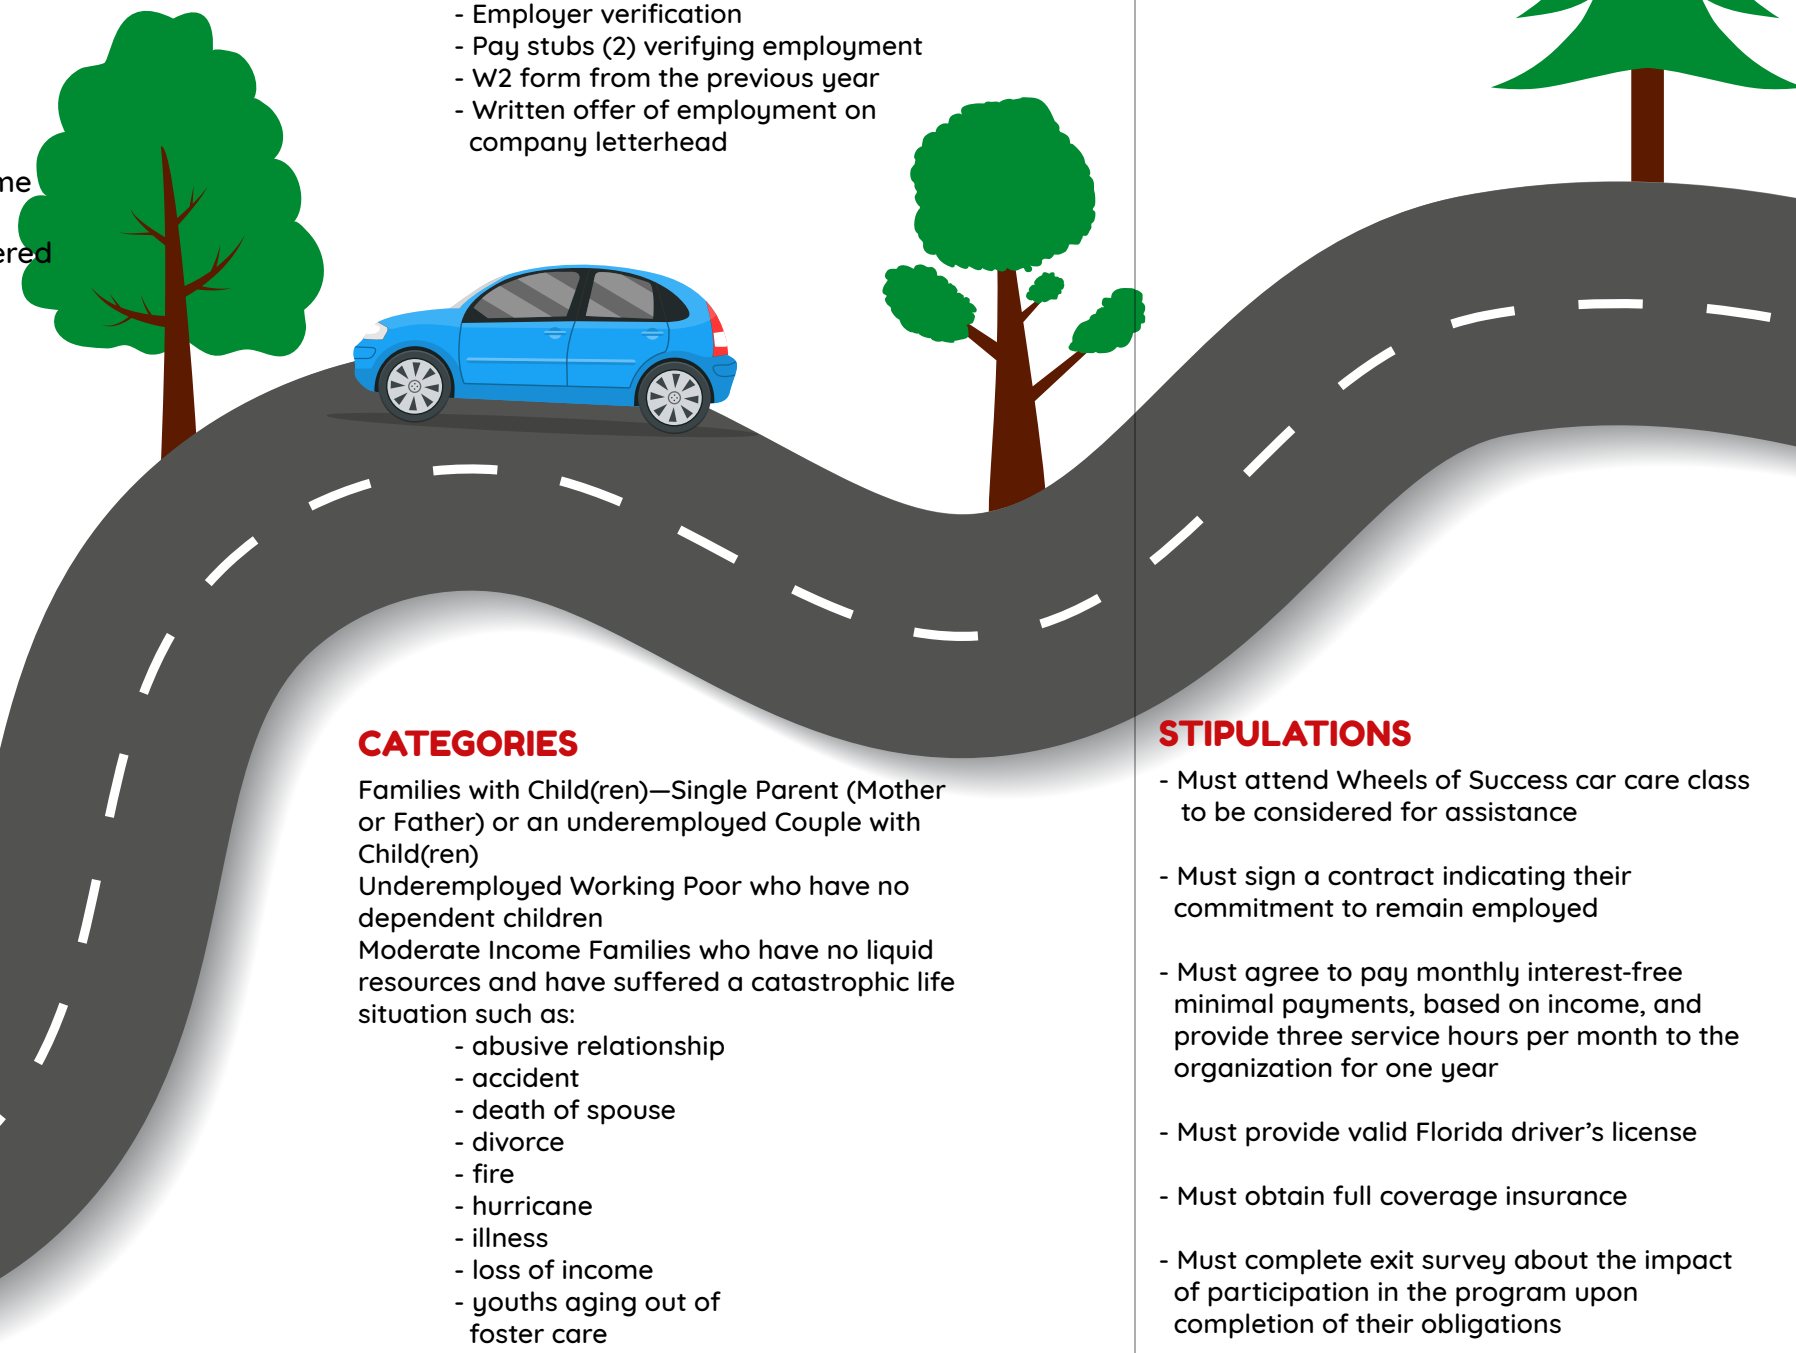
ne

ered

- Employer verification
- Pay stubs (2) verifying employment
- W2 form from the previous year
- Written offer of employment on company letterhead

CATEGORIES

Families with Child(ren)—Single Parent (Mother or Father) or an underemployed Couple with Child(ren)
Underemployed Working Poor who have no dependent children
Moderate Income Families who have no liquid resources and have suffered a catastrophic life situation such as:
- abusive relationship
- accident
- death of spouse
- divorce
- fire
- hurricane
- illness
- loss of income
- youths aging out of foster care

STIPULATIONS

- Must attend Wheels of Success car care class to be considered for assistance

- Must sign a contract indicating their commitment to remain employed

- Must agree to pay monthly interest-free minimal payments, based on income, and provide three service hours per month to the organization for one year

- Must provide valid Florida driver's license

- Must obtain full coverage insurance

- Must complete exit survey about the impact of participation in the program upon completion of their obligations